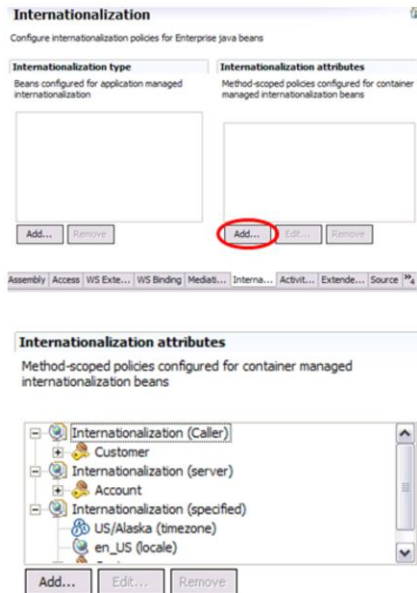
Internationalization

Configure internationalization policies for Enterprise java beans

Internationalization type

Beans configured for application managed internationalization

Add... Remove

Internationalization attributes

Method-scoped policies configured for container managed internationalization beans

Add... Edit... Remove

Assembly Access WS Exte... WS Binding Mediati... Interna... Activit... Extende... Source »4

Internationalization attributes

Method-scoped policies configured for container managed internationalization beans

Internationalization (Caller)
Customer
Internationalization (server)
Account
Internationalization (specified)
US/Alaska (timezone)
en_US (locale)

Add... Edit... Remove